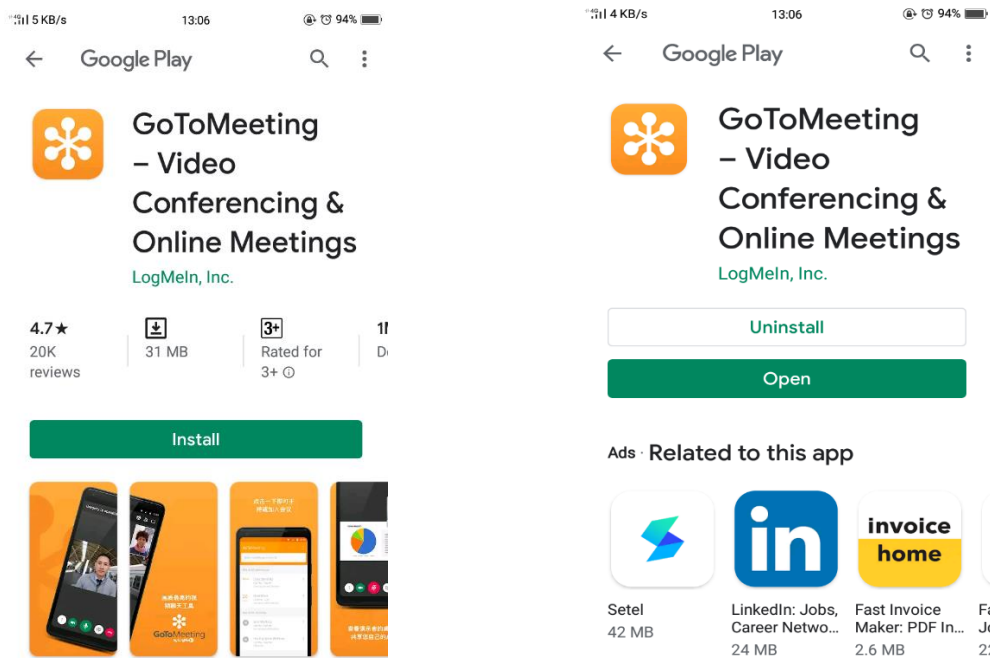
5 KB/s 13:06 94%

Google Play

GoToMeeting – Video Conferencing & Online Meetings

LogMeIn, Inc.

4.7★
20K reviews

31 MB

3+
Rated for 3+ ⓘ

1I
D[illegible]

Install

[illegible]

GoToMeeting

4 KB/s 13:06 94%

Google Play

GoToMeeting – Video Conferencing & Online Meetings

LogMeIn, Inc.

Uninstall

Open

Ads · Related to this app

invoice home

Setel
42 MB

LinkedIn: Jobs, Career Netwo...
24 MB

Fast Invoice Maker: PDF In...
2.6 MB

Fa
Jo
2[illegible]